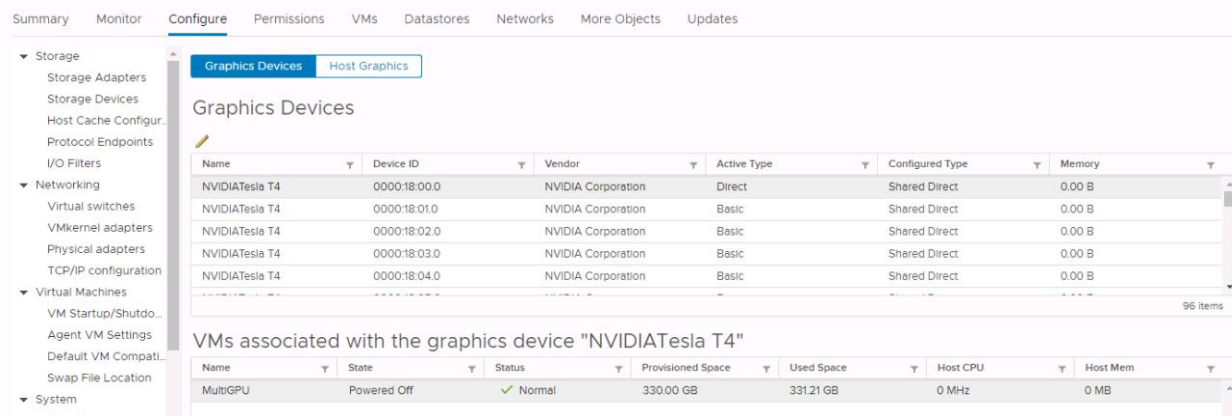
Summary Monitor Configure Permissions VMs Datastores Networks More Objects Updates

Storage
Storage Adapters
Storage Devices
Host Cache Configur...
Protocol Endpoints
I/O Filters
Networking
Virtual switches
VMkernel adapters
Physical adapters
TCP/IP configuration
Virtual Machines
VM Startup/Shutdo...
Agent VM Settings
Default VM Compati...
Swap File Location
System

Graphics Devices Host Graphics

Graphics Devices

| Name | Device ID | Vendor | Active Type | Configured Type | Memory |
|---|---|---|---|---|---|
| NVIDIATesla T4 | 0000:18:00.0 | NVIDIA Corporation | Direct | Shared Direct | 0.00 B |
| NVIDIATesla T4 | 0000:18:01.0 | NVIDIA Corporation | Basic | Shared Direct | 0.00 B |
| NVIDIATesla T4 | 0000:18:02.0 | NVIDIA Corporation | Basic | Shared Direct | 0.00 B |
| NVIDIATesla T4 | 0000:18:03.0 | NVIDIA Corporation | Basic | Shared Direct | 0.00 B |
| NVIDIATesla T4 | 0000:18:04.0 | NVIDIA Corporation | Basic | Shared Direct | 0.00 B |
| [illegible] | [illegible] | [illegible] | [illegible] | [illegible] | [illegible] |

96 items

VMs associated with the graphics device "NVIDIATesla T4"

| Name | State | Status | Provisioned Space | Used Space | Host CPU | Host Mem |
|---|---|---|---|---|---|---|
| MultiGPU | Powered Off | Normal | 330.00 GB | 331.21 GB | 0 MHz | 0 MB |